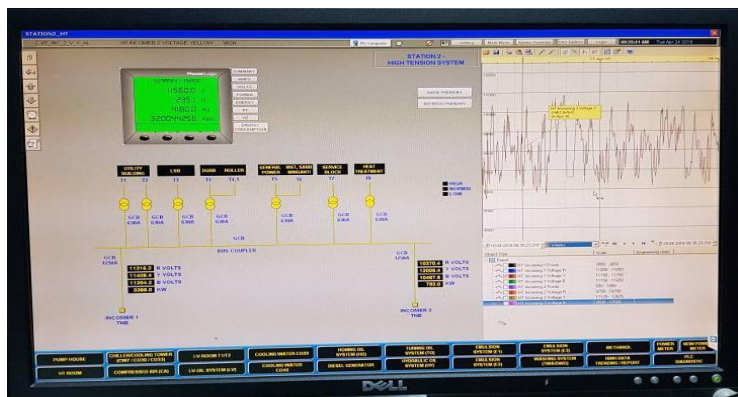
STATION2_HT

HT INCOMER 2 VOLTAGE YELLOW

STATION 2 -
HIGH TENSION SYSTEM

11580.0
235.1
1480.0
320044256

VOLTS
POWER
ENERGY

UTILITY BUILDING
LSB
DUSB
ROLLER
GENERAL POWER
MILL SAND WINDMILL
SERVICE BLOCK
HEAT TREATMENT

T1 T2 T3 T4 T5 T6 T7 T8

GCB
GCB
GCB
GCB
GCB
GCB
GCB

BUS COUPLER

11316.0 R VOLTS
11406.4 Y VOLTS
11204.2 B VOLTS
3580.0 KW

10570.4 R VOLTS
13006.4 Y VOLTS
10467.8 B VOLTS
782.0 KW

INCOMER 1
INCOMER 2

PUMP HOUSE
CHILLER/COOLING TOWER
LV ROOM
COOLING WATER
HONING OIL SYSTEM
TURNING OIL SYSTEM
EMULSION SYSTEM
EMULSION SYSTEM
METHANOL
POWER METER
NEW POWER METER
HT ROOM
COMPRESSED AIR
LV OIL SYSTEM
COOLING WATER
DIESEL GENERATOR
HYDRAULIC OIL SYSTEM
EMULSION SYSTEM
WASHING SYSTEM
NIBROGEN TRENDING
PLC DIAGNOSTIC

DELL